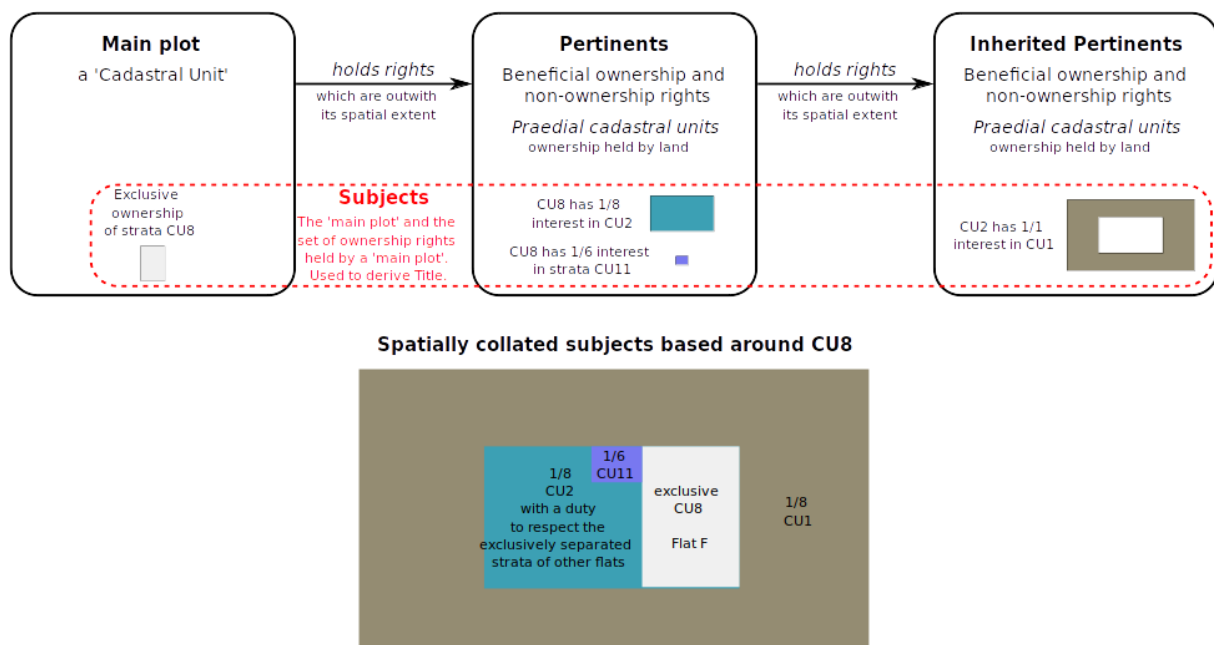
Main plot
a 'Cadastral Unit'

holds rights
which are outwith its spatial extent

Pertinents
Beneficial ownership and non-ownership rights
Praedial cadastral units
ownership held by land

holds rights
which are outwith its spatial extent

Inherited Pertinents
Beneficial ownership and non-ownership rights
Praedial cadastral units
ownership held by land

Exclusive ownership of strata CU8

Subjects
The 'main plot' and the set of ownership rights held by a 'main plot'. Used to derive Title.

CU8 has 1/8 interest in CU2

CU8 has 1/6 interest in strata CU11

CU2 has 1/1 interest in CU1

Spatially collated subjects based around CU8

1/6
CU11

1/8
CU2
with a duty to respect the exclusively separated strata of other flats

exclusive
CU8

Flat F

1/8
CU1